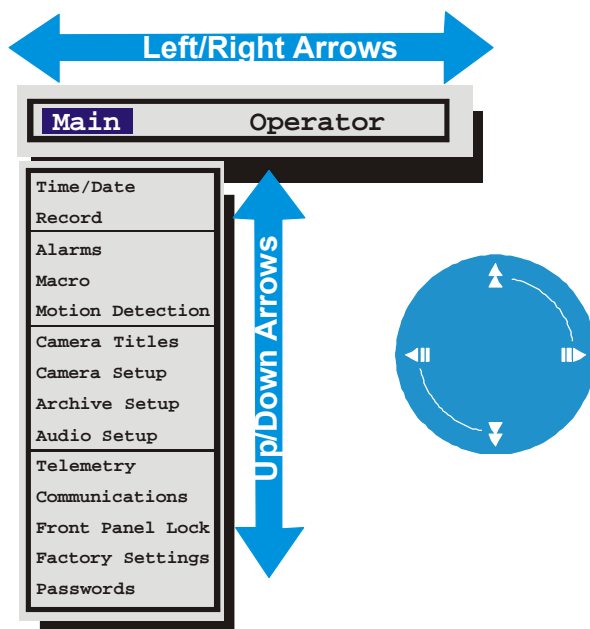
Left/Right Arrows

Main Operator

Time/Date
Record
Alarms
Macro
Motion Detection
Camera Titles
Camera Setup
Archive Setup
Audio Setup
Telemetry
Communications
Front Panel Lock
Factory Settings
Passwords

Up/Down Arrows